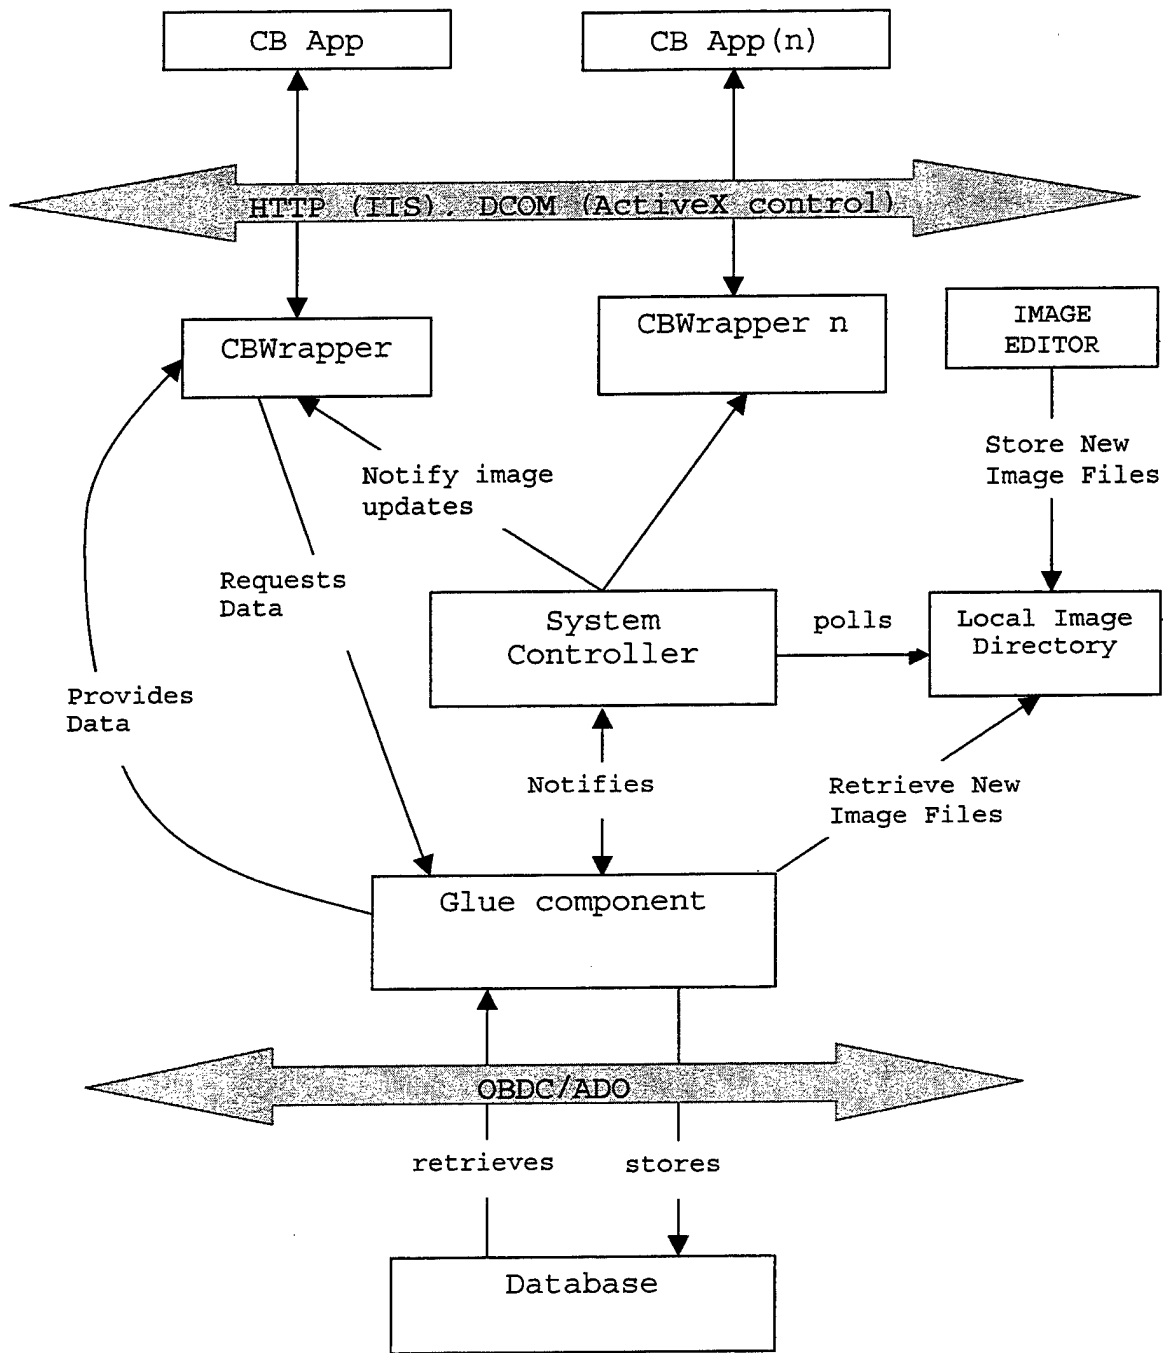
CB App

CB App(n)

HTTP (IIS), DCOM (ActiveX control)

CBWrapper

CBWrapper n

IMAGE EDITOR

Store New Image Files

Notify image updates

Requests Data

System Controller

polls

Local Image Directory

Provides Data

Notifies

Retrieve New Image Files

Glue component

OBDC/ADO

retrieves

stores

Database